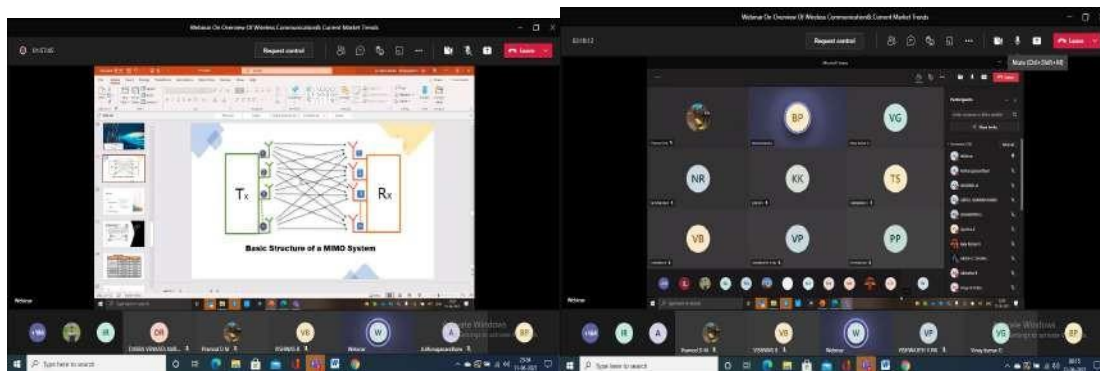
Webinar On Overview Of Wireless Communication& Current Market Trends

Request control

Leave

Tx

Rx

Basic Structure of a MIMO System

Webinar

OR

VB

W

A

BP

Type here to search

Webinar On Overview Of Wireless Communication& Current Market Trends

Request control

Leave

Mute (Ctrl+Shift+M)

BP

VG

NR

KK

TS

VB

VP

PP

Participants

Webinar

W

VB

VP

VG

BP

Type here to search